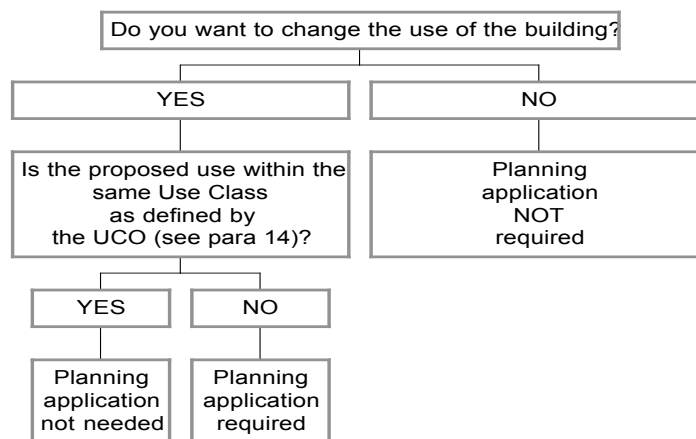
Do you want to change the use of the building?

YES

NO

Is the proposed use within the same Use Class as defined by the UCO (see para 14)?

Planning application NOT required

YES

NO

Planning application not needed

Planning application required